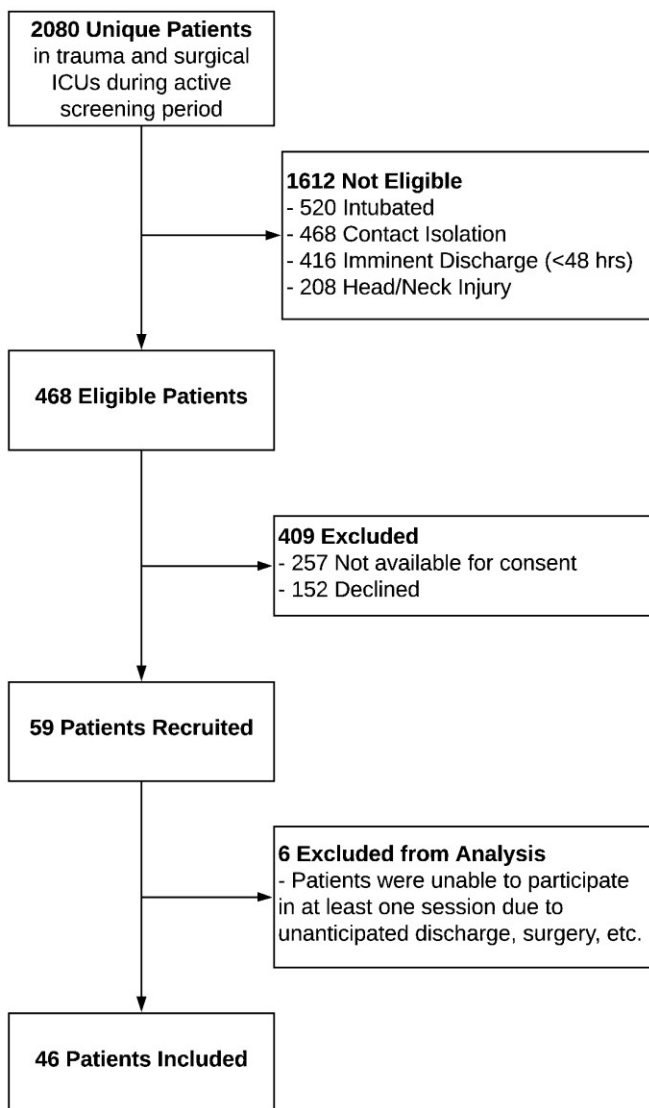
**2080 Unique Patients**
in trauma and surgical ICUs during active screening period

**1612 Not Eligible**
- 520 Intubated
- 468 Contact Isolation
- 416 Imminent Discharge (<48 hrs)
- 208 Head/Neck Injury

**468 Eligible Patients**

**409 Excluded**
- 257 Not available for consent
- 152 Declined

**59 Patients Recruited**

**6 Excluded from Analysis**
- Patients were unable to participate in at least one session due to unanticipated discharge, surgery, etc.

**46 Patients Included**